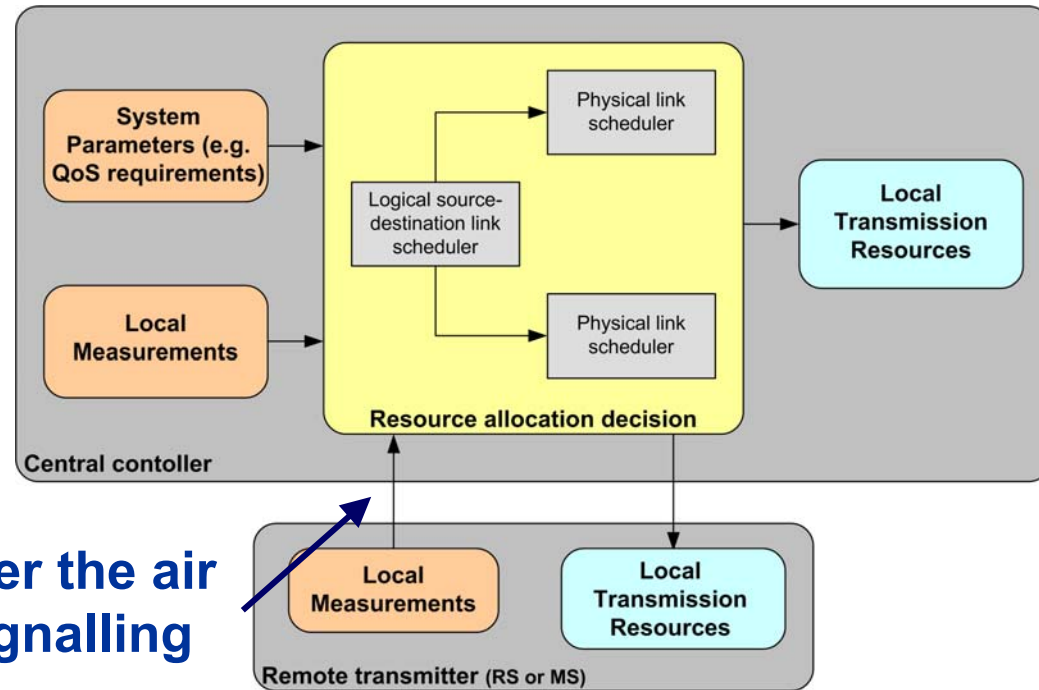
System Parameters (e.g. QoS requirements)

Local Measurements

Logical source-destination link scheduler

Physical link scheduler

Physical link scheduler

Resource allocation decision

Local Transmission Resources

Central contoller

er the air
gnalling

Local Measurements

Local Transmission Resources

Remote transmitter (RS or MS)